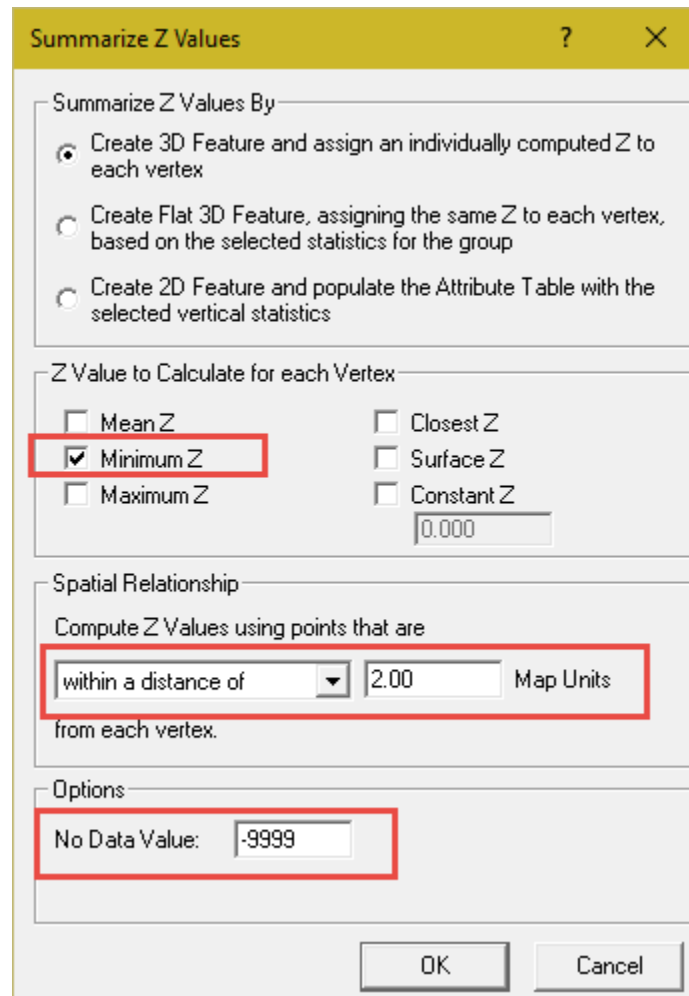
Summarize Z Values ? ✕

Summarize Z Values By

Create 3D Feature and assign an individually computed Z to each vertex

Create Flat 3D Feature, assigning the same Z to each vertex, based on the selected statistics for the group

Create 2D Feature and populate the Attribute Table with the selected vertical statistics

Z Value to Calculate for each Vertex

Mean Z
Minimum Z
Maximum Z
Closest Z
Surface Z
Constant Z
0.000

Spatial Relationship

Compute Z Values using points that are

within a distance of 2.00 Map Units

from each vertex.

Options

No Data Value: -9999

OK Cancel